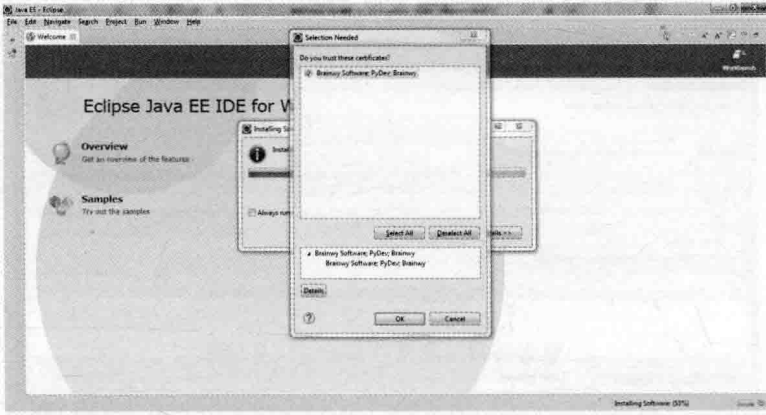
Java EE - Eclipse

File Edit Navigate Search Project Run Window Help

Welcome

Workbench

Eclipse Java EE IDE for W

Overview
Get an overview of the features

Samples
Try out the samples

Installing So

Install

Always run

tails >>

Selection Needed

Do you trust these certificates?

Brainwy Software; PyDev; Brainwy

Select All

Deselect All

Brainwy Software; PyDev; Brainwy
Brainwy Software; PyDev; Brainwy

Details

OK

Cancel

Installing Software (50%)